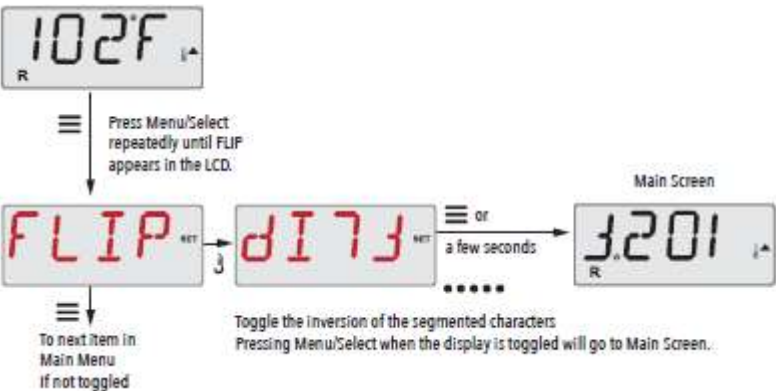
102°F

R

Press Menu/Select repeatedly until FLIP appears in the LCD.

Main Screen

FLIP SET

dI7J SET

≡ or a few seconds

J.201

R

≡ To next item in Main Menu If not toggled

Toggle the inversion of the segmented characters
Pressing Menu/Select when the display is toggled will go to Main Screen.